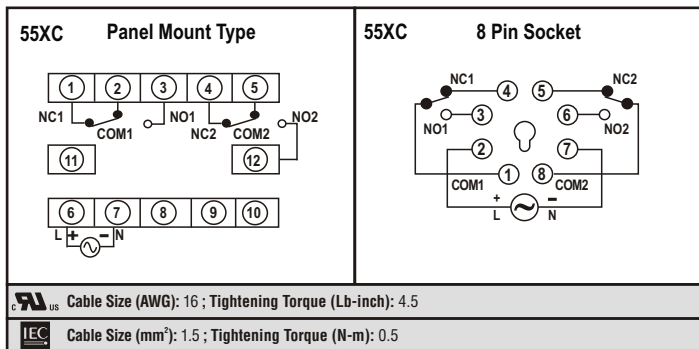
55XC Panel Mount Type

1 2 3 4 5
NC1 COM1 NO1 NC2 COM2 NO2
11 12
6 7 8 9 10
L + − N

55XC 8 Pin Socket

NC1 4 5 NC2
NO1 3 6 NO2
2 7
COM1 1 8 COM2
+ −
L N

c UL us Cable Size (AWG): 16 ; Tightening Torque (Lb-inch): 4.5

IEC Cable Size (mm$^2$): 1.5 ; Tightening Torque (N-m): 0.5